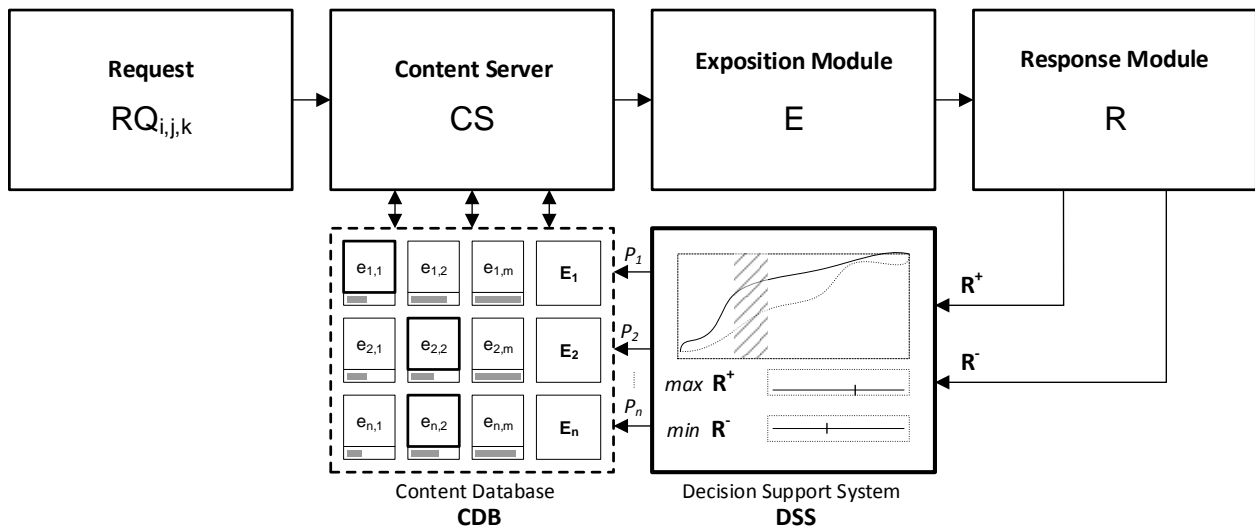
Request
$RQ_{i,j,k}$

Content Server
CS

Exposition Module
E

Response Module
R

$e_{1,1}$ $e_{1,2}$ $e_{1,m}$ $E_1$
$e_{2,1}$ $e_{2,2}$ $e_{2,m}$ $E_2$
$e_{n,1}$ $e_{n,2}$ $e_{n,m}$ $E_n$

$P_1$
$P_2$
$P_n$

$R^+$
$R^-$

max $R^+$
min $R^-$

Content Database
CDB

Decision Support System
DSS